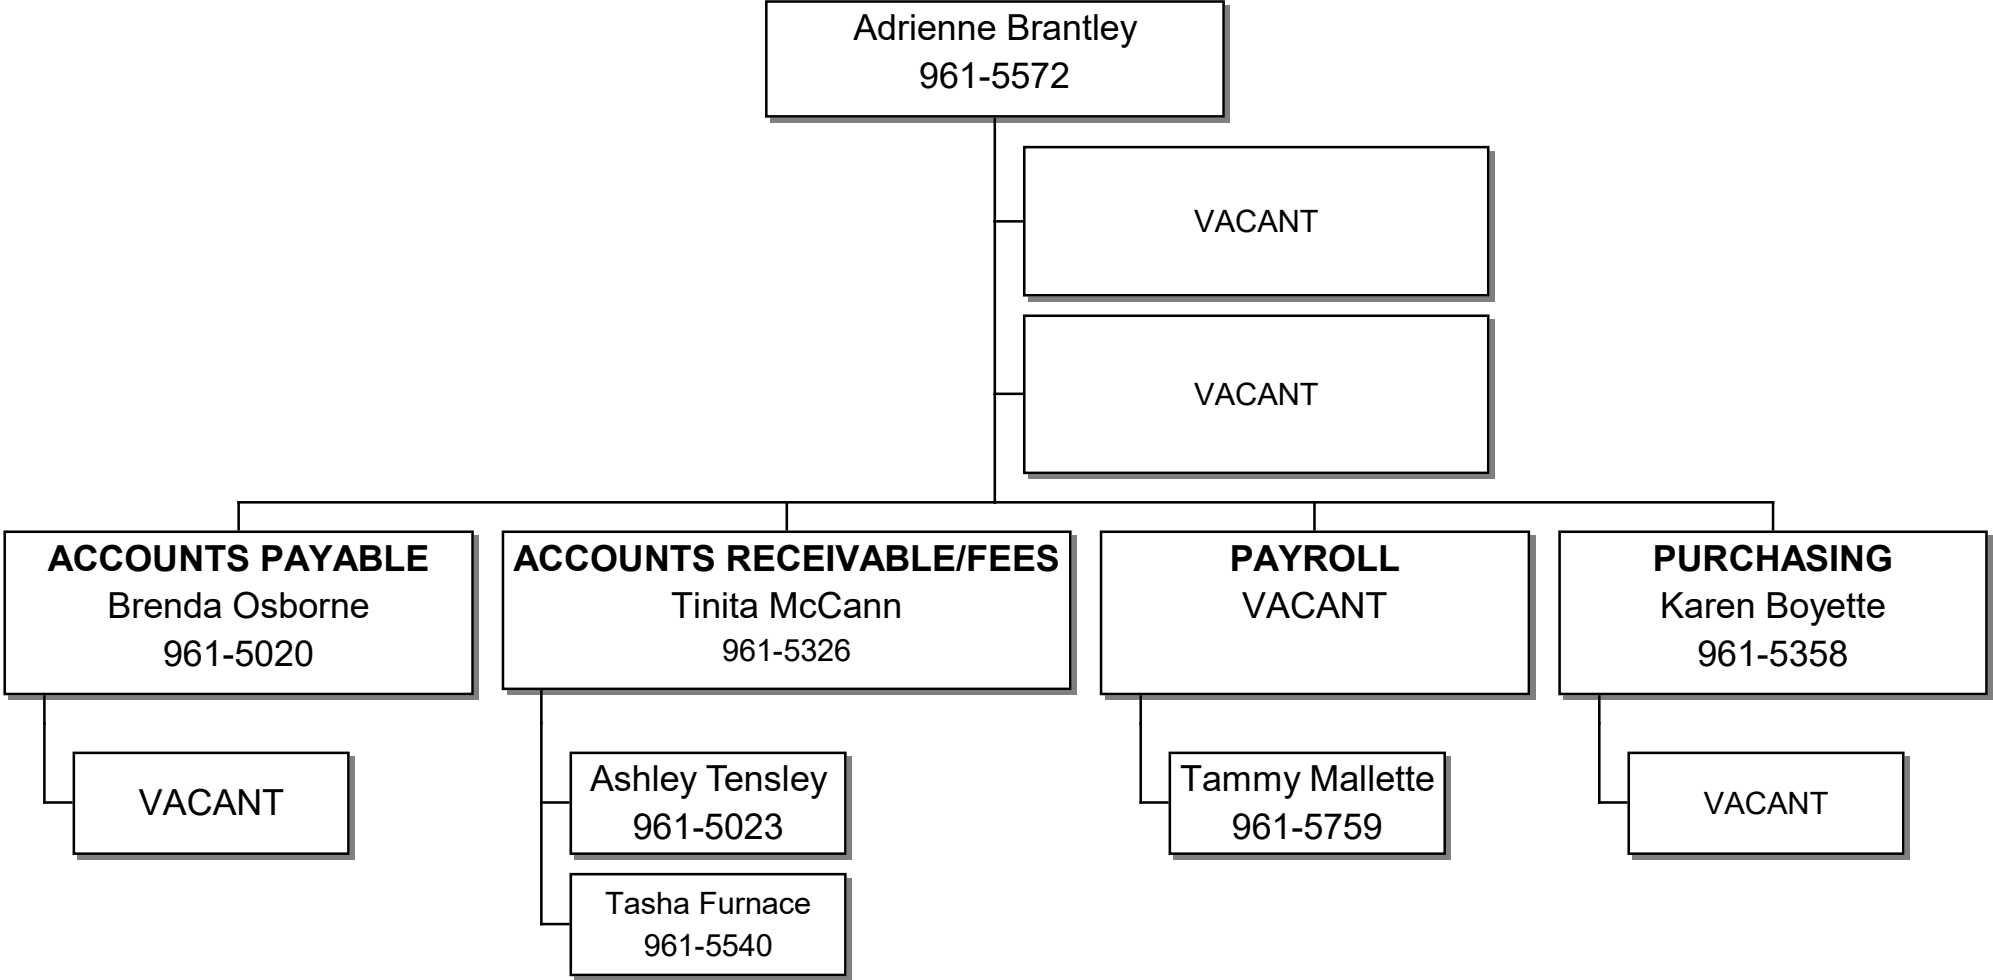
Adrienne Brantley
961-5572

VACANT

VACANT

ACCOUNTS PAYABLE
Brenda Osborne
961-5020

VACANT

ACCOUNTS RECEIVABLE/FEES
Tinita McCann
961-5326

Ashley Tensley
961-5023

Tasha Furnace
961-5540

PAYROLL
VACANT

Tammy Mallette
961-5759

PURCHASING
Karen Boyette
961-5358

VACANT